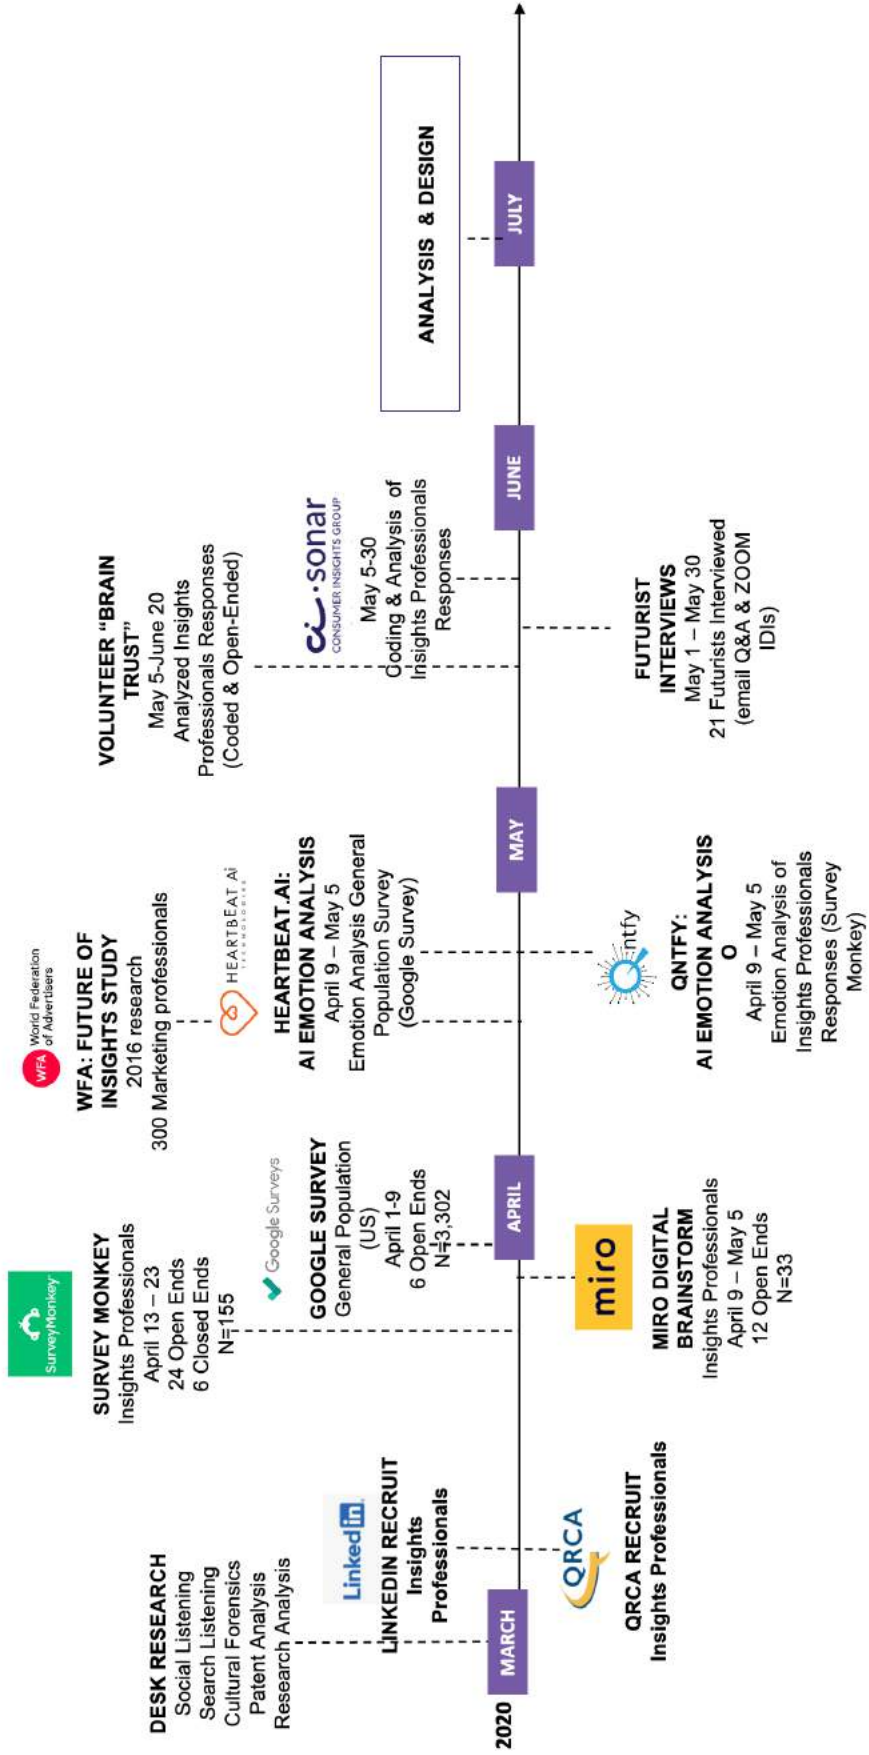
2020

MARCH

APRIL

MAY

JUNE

JULY

DESK RESEARCH
Social Listening
Search Listening
Cultural Forensics
Patent Analysis
Research Analysis

LinkedIn

LINKEDIN RECRUIT
Insights
Professionals

QRCA

QRCA RECRUIT
Insights Professionals

SurveyMonkey

SURVEY MONKEY
Insights Professionals
April 13 – 23
24 Open Ends
6 Closed Ends
N=155

Google Surveys

GOOGLE SURVEY
General Population
(US)
April 1-9
6 Open Ends
N=3,302

miro

MIRO DIGITAL
BRAINSTORM
Insights Professionals
April 9 – May 5
12 Open Ends
N=33

WFA World Federation of Advertisers

WFA: FUTURE OF
INSIGHTS STUDY
2016 research
300 Marketing professionals

HEARTBEAT Ai TECHNOLOGIES

HEARTBEAT.AI:
AI EMOTION ANALYSIS
April 9 – May 5
Emotion Analysis General
Population Survey
(Google Survey)

ntfy

QNTFY:
AI EMOTION ANALYSIS
O
April 9 – May 5
Emotion Analysis of
Insights Professionals
Responses (Survey
Monkey)

VOLUNTEER "BRAIN
TRUST"
May 5-June 20
Analyzed Insights
Professionals Responses
(Coded & Open-Ended)

ci·sonar
CONSUMER INSIGHTS GROUP
May 5-30
Coding & Analysis of
Insights Professionals
Responses

FUTURIST
INTERVIEWS
May 1 – May 30
21 Futurists Interviewed
(email Q&A & ZOOM
IDIs)

ANALYSIS & DESIGN